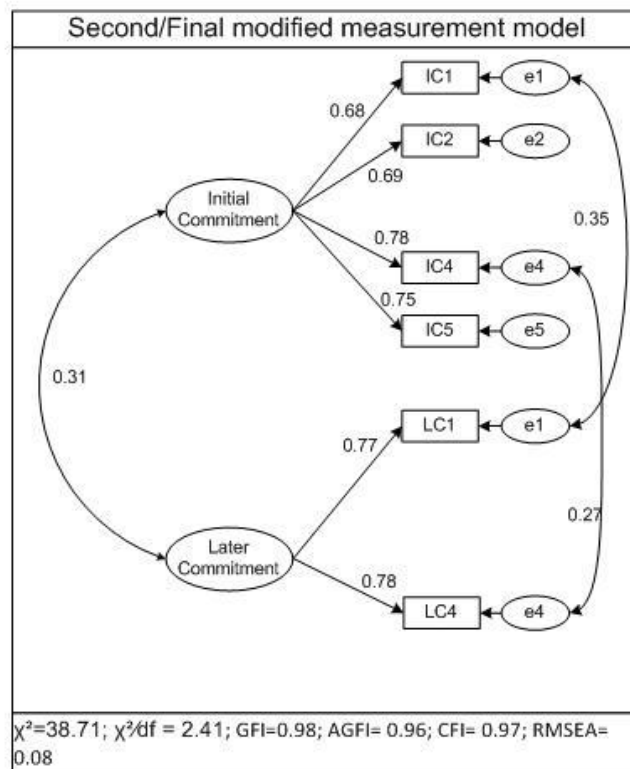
Second/Final modified measurement model

IC1
e1
0.68
IC2
e2
0.69
Initial Commitment
0.35
0.78
IC4
e4
0.75
IC5
e5
0.31
LC1
e1
0.77
0.27
Later Commitment
0.78
LC4
e4

$\chi^2$=38.71; $\chi^2$/df = 2.41; GFI=0.98; AGFI= 0.96; CFI= 0.97; RMSEA= 0.08